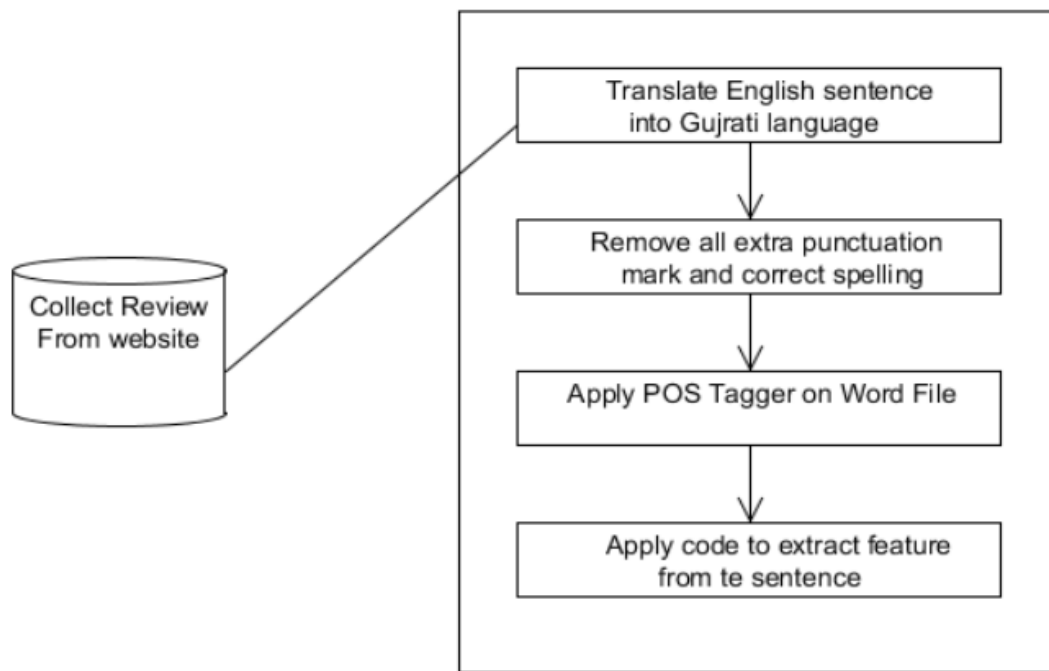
Collect Review From website

Translate English sentence into Gujrati language

Remove all extra punctuation mark and correct spelling

Apply POS Tagger on Word File

Apply code to extract feature from te sentence